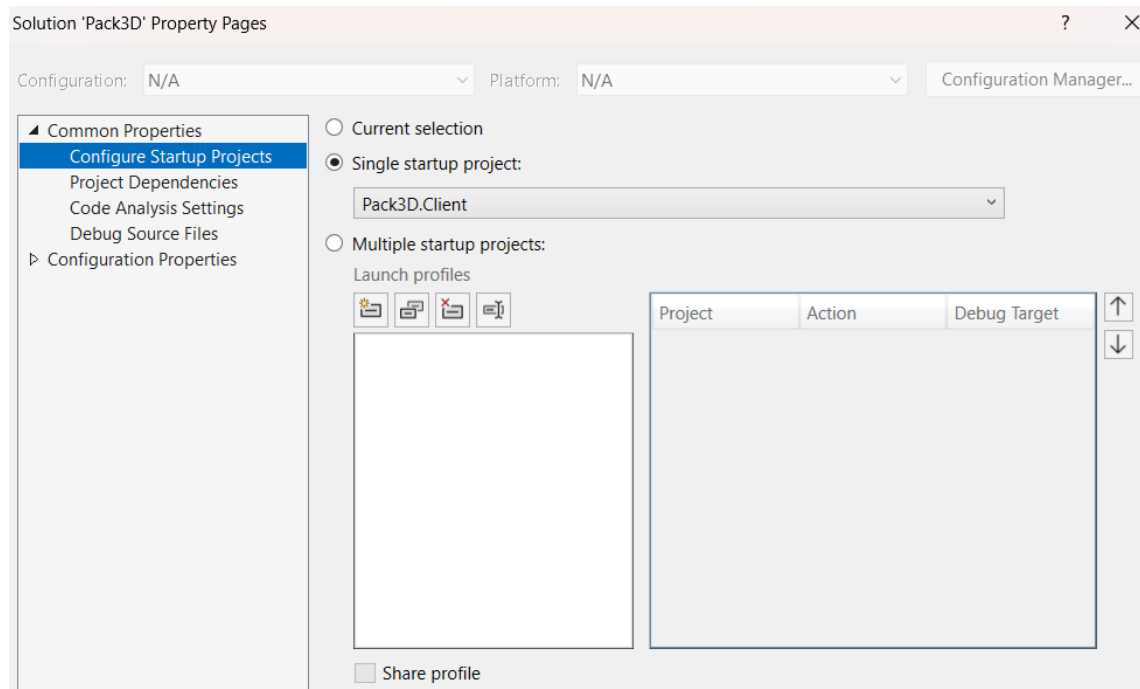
Solution 'Pack3D' Property Pages

?

Configuration: N/A

Platform: N/A

Configuration Manager...

◢ Common Properties
Configure Startup Projects
Project Dependencies
Code Analysis Settings
Debug Source Files
▷ Configuration Properties

Current selection

Single startup project:

Pack3D.Client

Multiple startup projects:

Launch profiles

| Project | Action | Debug Target |
|---|---|---|

Share profile